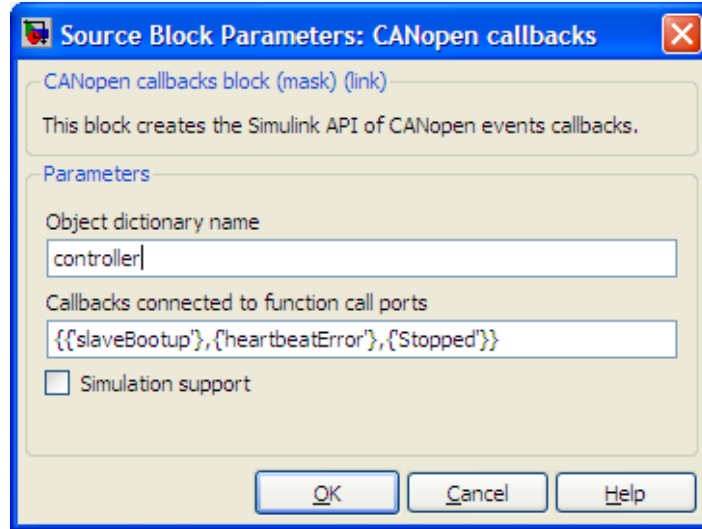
Source Block Parameters: CANopen callbacks

CANopen callbacks block (mask) (link)

This block creates the Simulink API of CANopen events callbacks.

Parameters

Object dictionary name

controller

Callbacks connected to function call ports

{{'slaveBootup'},{'heartbeatError'},{'Stopped'}}

Simulation support

OK Cancel Help